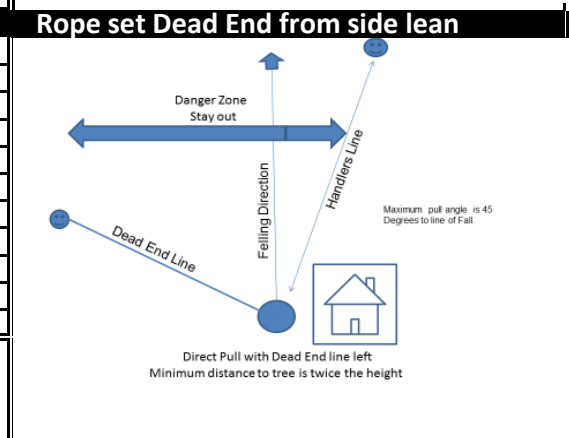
Rope set Dead End from side lean

Danger Zone
Stay out

Felling Direction

Handlers Line

Maximum pull angle is 45 Degrees to line of Fall.

Dead End Line

Direct Pull with Dead End line left
Minimum distance to tree is twice the height